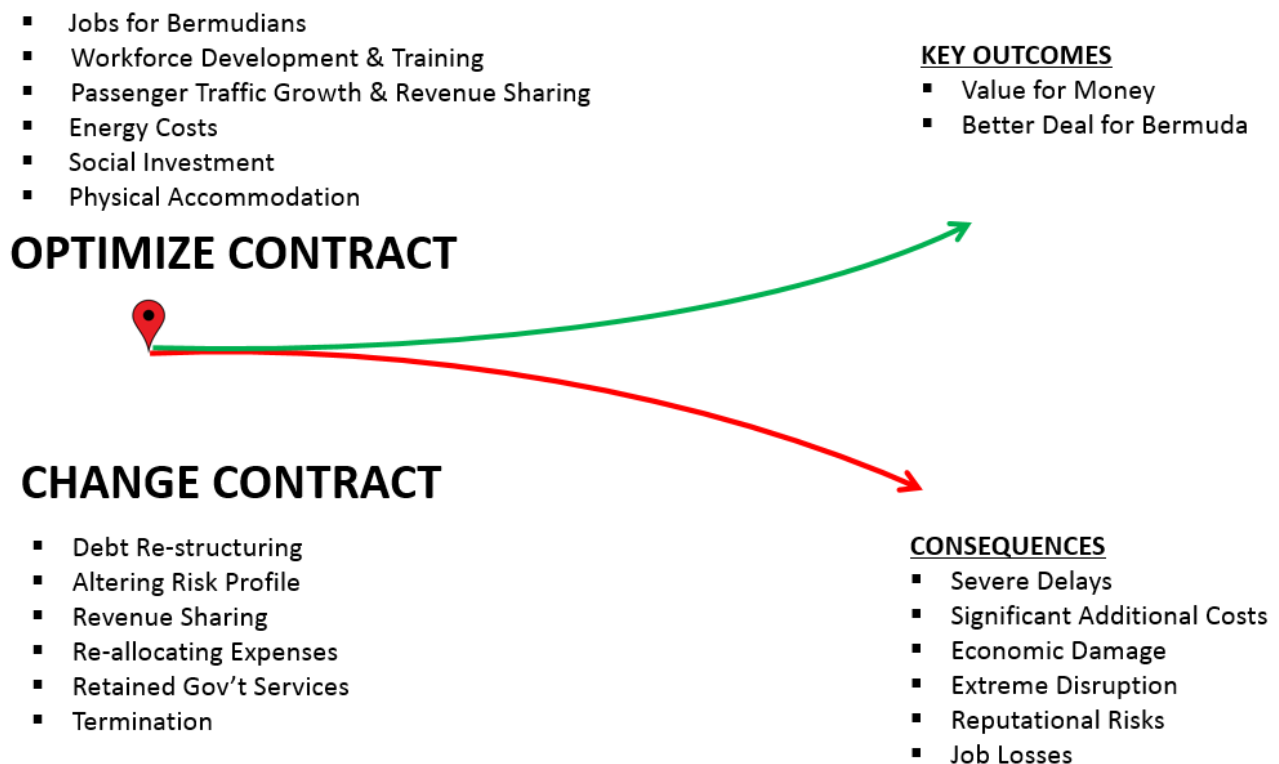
- Jobs for Bermudians
- Workforce Development & Training
- Passenger Traffic Growth & Revenue Sharing
- Energy Costs
- Social Investment
- Physical Accommodation

KEY OUTCOMES
- Value for Money
- Better Deal for Bermuda

OPTIMIZE CONTRACT

CHANGE CONTRACT
- Debt Re-structuring
- Altering Risk Profile
- Revenue Sharing
- Re-allocating Expenses
- Retained Gov't Services
- Termination

CONSEQUENCES
- Severe Delays
- Significant Additional Costs
- Economic Damage
- Extreme Disruption
- Reputational Risks
- Job Losses